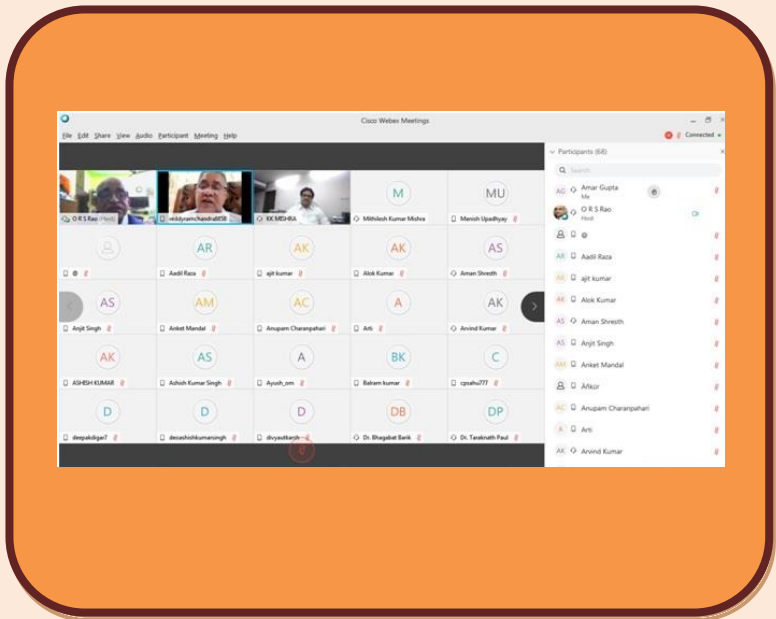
Cisco Webex Meetings

File Edit Share View Audio Participant Meeting Help

Connected

O R S Rao (Host)
reddyramchandra858
KK MISHRA
M
Mithilesh Kumar Mishra
MU
Manish Upadhyay

AR
Aadil Raza
AK
ajit kumar
AK
Alok Kumar
AS
Aman Shresth

AS
Anjit Singh
AM
Anket Mandal
AC
Anupam Charanpahari
A
Arti
AK
Arvind Kumar

AK
ASHISH KUMAR
AS
Ashish Kumar Singh
A
Ayush_om
BK
Balram kumar
C
cpsahu777

D
deepakdigar7
D
deoashishkumarsingh
D
divyauttkarsh
DB
Dr. Bhagabat Barik
DP
Dr. Taraknath Paul

Participants (68)
Search
AG Amar Gupta
Me
O R S Rao
Host
Aadil Raza
ajit kumar
Alok Kumar
Aman Shresth
Anjit Singh
Anket Mandal
Ankor
Anupam Charanpahari
Arti
Arvind Kumar